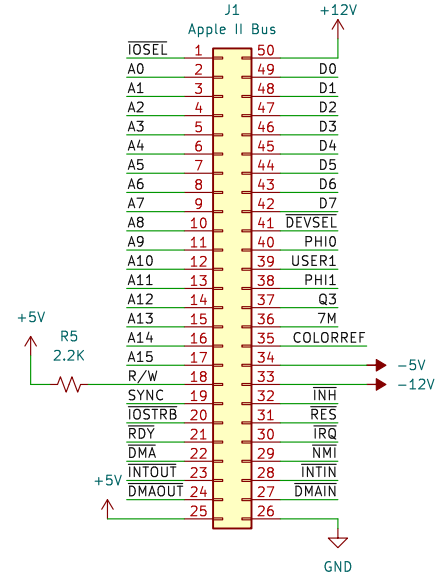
J1
Apple II Bus
+12V

| Signal | Pin | Pin | Signal |
|---|---|---|---|
| $\overline{\text{IOSEL}}$ | 1 | 50 | |
| A0 | 2 | 49 | D0 |
| A1 | 3 | 48 | D1 |
| A2 | 4 | 47 | D2 |
| A3 | 5 | 46 | D3 |
| A4 | 6 | 45 | D4 |
| A5 | 7 | 44 | D5 |
| A6 | 8 | 43 | D6 |
| A7 | 9 | 42 | D7 |
| A8 | 10 | 41 | $\overline{\text{DEVSEL}}$ |
| A9 | 11 | 40 | PHI0 |
| A10 | 12 | 39 | USER1 |
| A11 | 13 | 38 | PHI1 |
| A12 | 14 | 37 | Q3 |
| A13 | 15 | 36 | 7M |
| A14 | 16 | 35 | COLORREF |
| A15 | 17 | 34 | |
| R/W | 18 | 33 | |
| SYNC | 19 | 32 | $\overline{\text{INH}}$ |
| $\overline{\text{IOSTRB}}$ | 20 | 31 | $\overline{\text{RES}}$ |
| RDY | 21 | 30 | $\overline{\text{IRQ}}$ |
| $\overline{\text{DMA}}$ | 22 | 29 | $\overline{\text{NMI}}$ |
| INTOUT | 23 | 28 | INTIN |
| DMAOUT | 24 | 27 | DMAIN |
| | 25 | 26 | |

+5V
R5
2.2K
-5V
-12V
+5V
GND